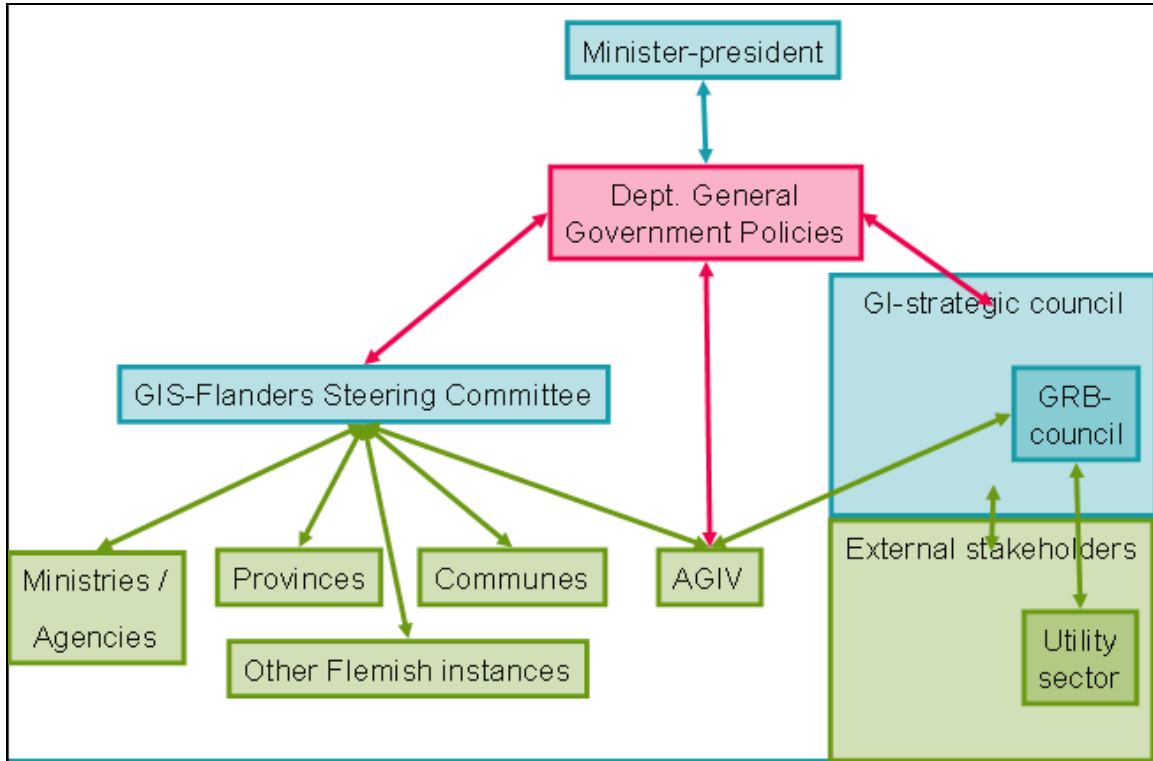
Minister-president

Dept. General Government Policies

GI-strategic council

GRB-council

GIS-Flanders Steering Committee

External stakeholders

Utility sector

Ministries / Agencies

Provinces

Communes

AGIV

Other Flemish instances